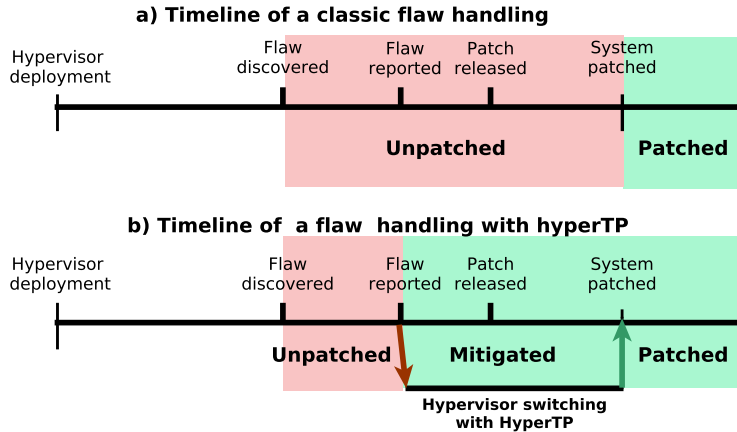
a) Timeline of a classic flaw handling

Hypervisor deployment

Flaw discovered

Flaw reported

Patch released

System patched

Unpatched

Patched

b) Timeline of a flaw handling with hyperTP

Hypervisor deployment

Flaw discovered

Flaw reported

Patch released

System patched

Unpatched

Mitigated

Patched

Hypervisor switching with HyperTP